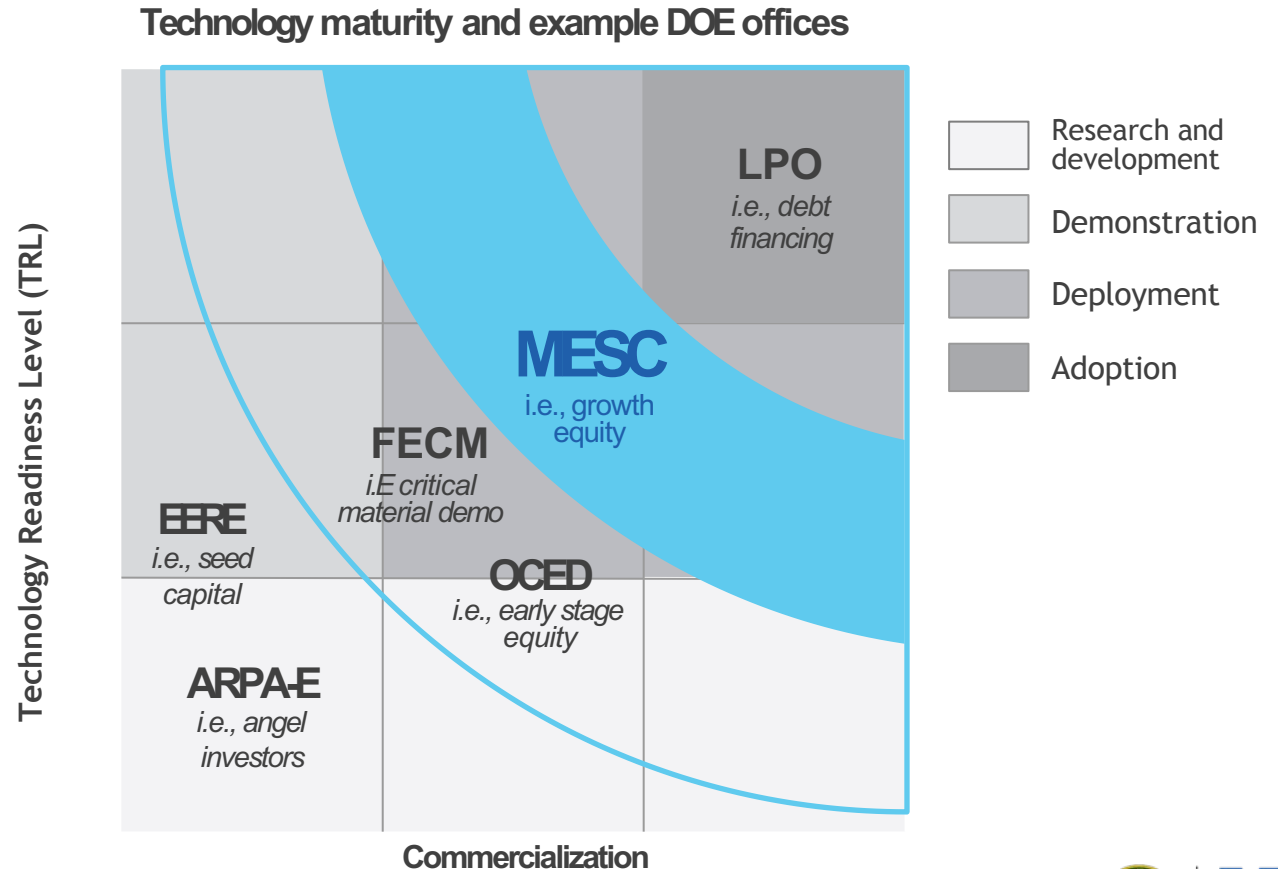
Technology maturity and example DOE offices

Technology Readiness Level (TRL)

LPO
i.e., debt financing

MESC
i.e., growth equity

FECM
i.E critical material demo

EERE
i.e., seed capital

OCED
i.e., early stage equity

ARPA-E
i.e., angel investors

Commercialization

Research and development

Demonstration

Deployment

Adoption